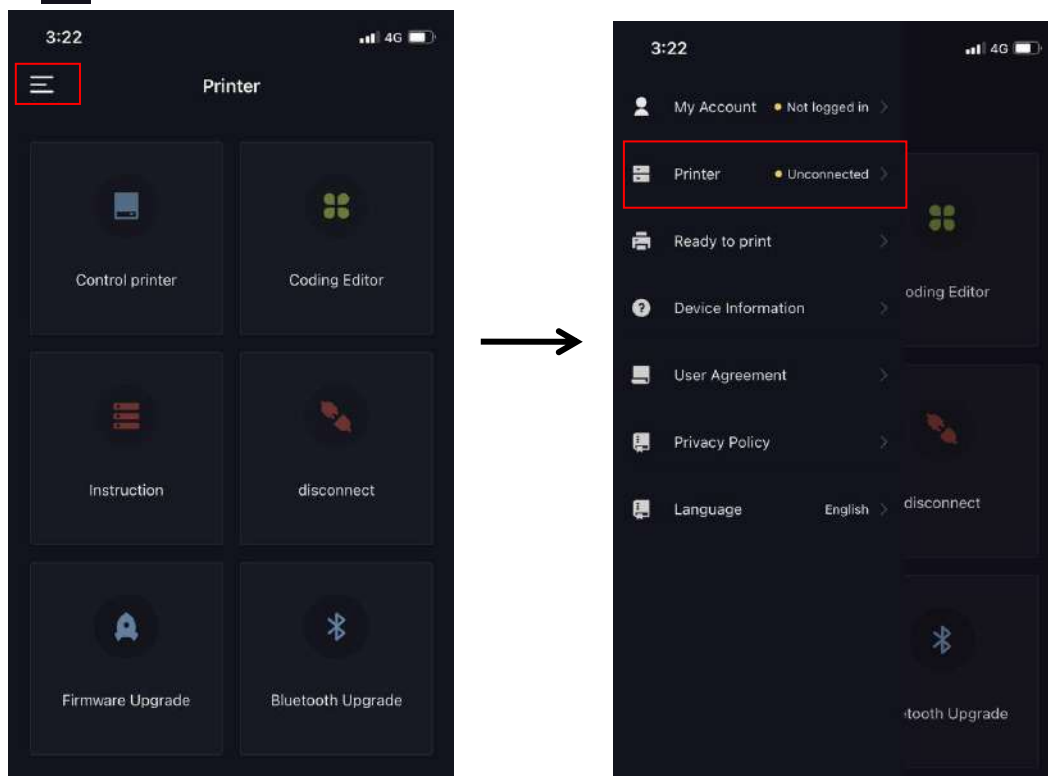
3:22 4G

Printer

Control printer

Coding Editor

Instruction

disconnect

Firmware Upgrade

Bluetooth Upgrade

3:22 4G

My Account • Not logged in

Printer • Unconnected

Ready to print

Device Information

User Agreement

Privacy Policy

Language English

oding Editor

disconnect

tooth Upgrade